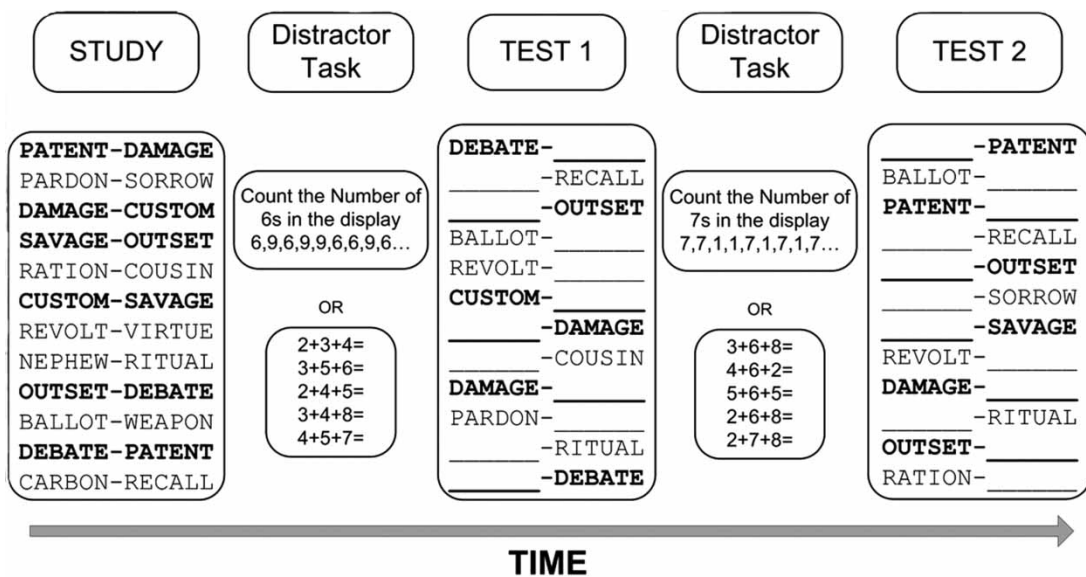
STUDY

PATENT-DAMAGE
PARDON-SORROW
DAMAGE-CUSTOM
SAVAGE-OUTSET
RATION-COUSIN
CUSTOM-SAVAGE
REVOLT-VIRTUE
NEPHEW-RITUAL
OUTSET-DEBATE
BALLOT-WEAPON
DEBATE-PATENT
CARBON-RECALL

Distractor Task

Count the Number of 6s in the display 6,9,6,9,9,6,6,9,6…

OR

2+3+4=
3+5+6=
2+4+5=
3+4+8=
4+5+7=

TEST 1

DEBATE-______
______-RECALL
______-OUTSET
BALLOT-______
REVOLT-______
CUSTOM-______
______-DAMAGE
______-COUSIN
DAMAGE-______
PARDON-______
______-RITUAL
______-DEBATE

Distractor Task

Count the Number of 7s in the display 7,7,1,1,7,1,7,1,7…

OR

3+6+8=
4+6+2=
5+6+5=
2+6+8=
2+7+8=

TEST 2

______-PATENT
BALLOT-______
PATENT-______
______-RECALL
______-OUTSET
______-SORROW
______-SAVAGE
REVOLT-______
DAMAGE-______
______-RITUAL
OUTSET-______
RATION-______

TIME